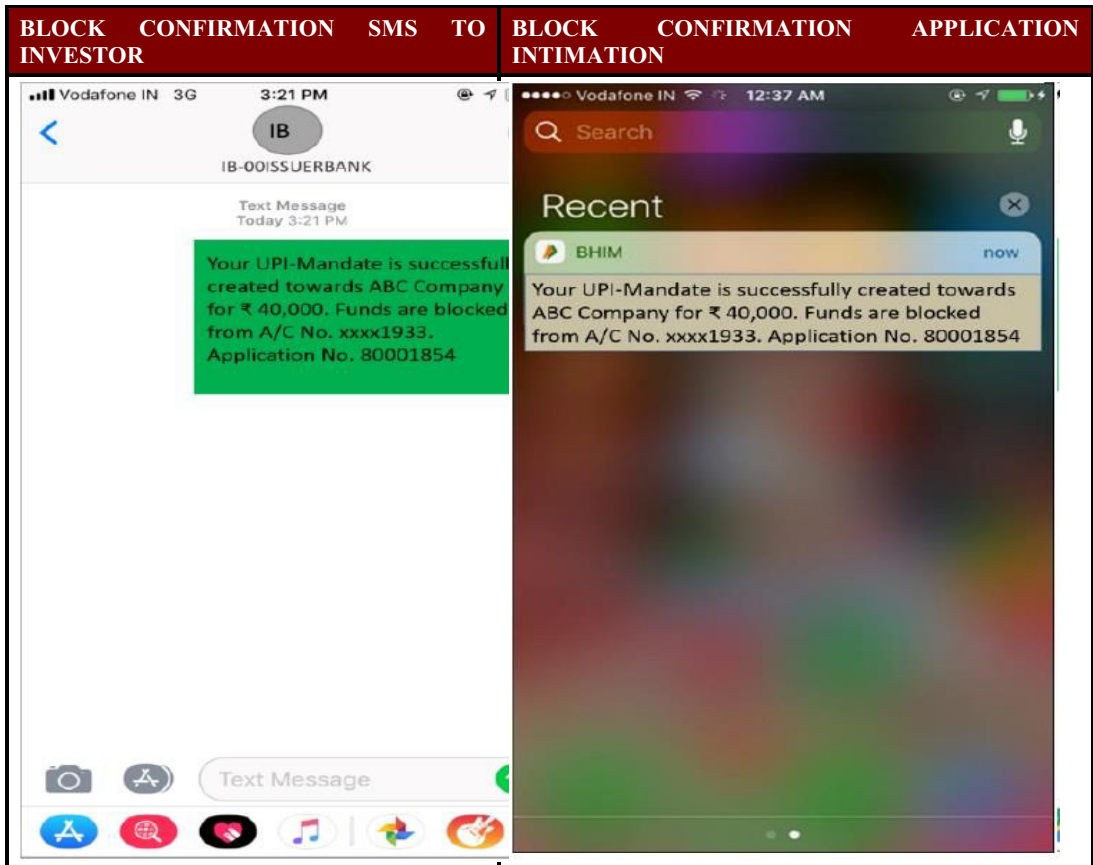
| BLOCK CONFIRMATION SMS TO INVESTOR | BLOCK CONFIRMATION APPLICATION INTIMATION |
|---|---|
| Vodafone IN 3G 3:21 PM<br>IB<br>IB-00ISSUERBANK<br>Text Message<br>Today 3:21 PM<br>Your UPI-Mandate is successfull created towards ABC Company for ₹ 40,000. Funds are blocked from A/C No. xxxx1933. Application No. 80001854<br>Text Message | Vodafone IN 12:37 AM<br>Search<br>Recent<br>BHIM now<br>Your UPI-Mandate is successfully created towards ABC Company for ₹ 40,000. Funds are blocked from A/C No. xxxx1933. Application No. 80001854 |